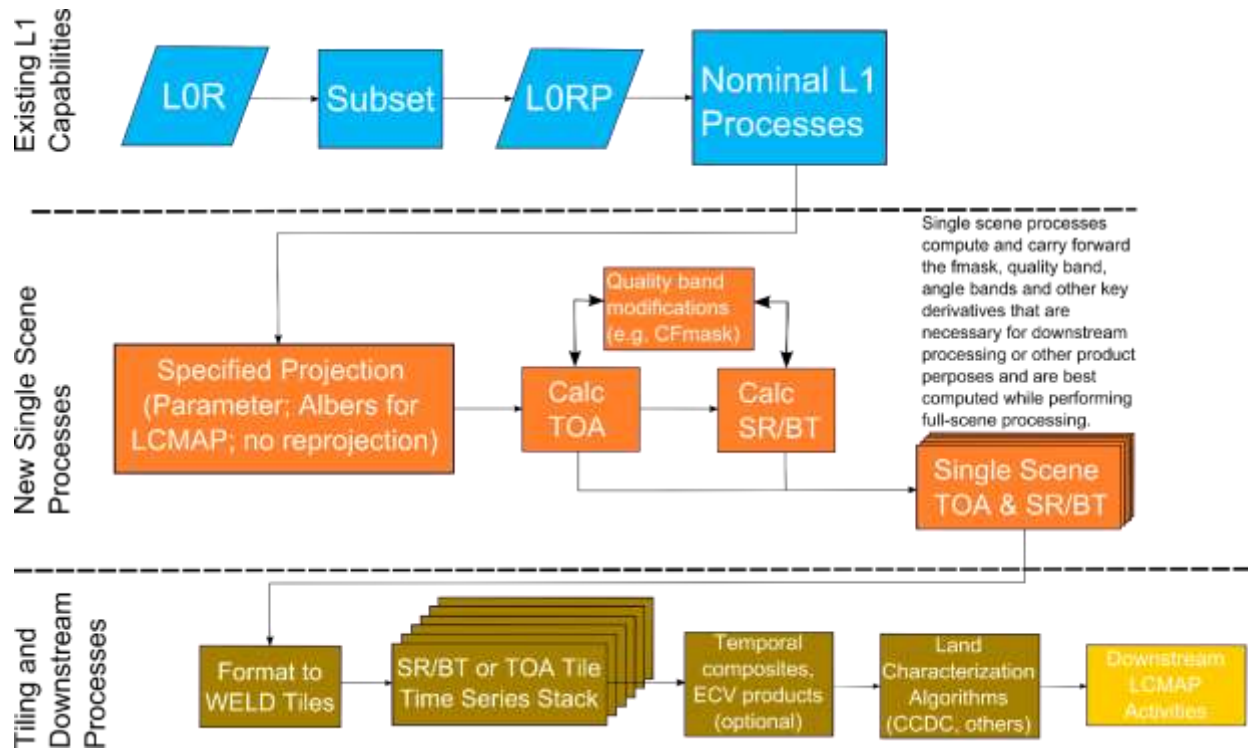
Existing L1 Capabilities

L0R

Subset

L0RP

Nominal L1 Processes

New Single Scene Processes

Single scene processes compute and carry forward the fmask, quality band, angle bands and other key derivatives that are necessary for downstream processing or other product perposes and are best computed while performing full-scene processing.

Quality band modifications (e.g. CFmask)

Specified Projection (Parameter; Albers for LCMAP; no reprojection)

Calc TOA

Calc SR/BT

Single Scene TOA & SR/BT

Tiling and Downstream Processes

Format to WELD Tiles

SR/BT or TOA Tile Time Series Stack

Temporal composites, ECV products (optional)

Land Characterization Algorithms (CCDC, others)

Downstream LCMAP Activities